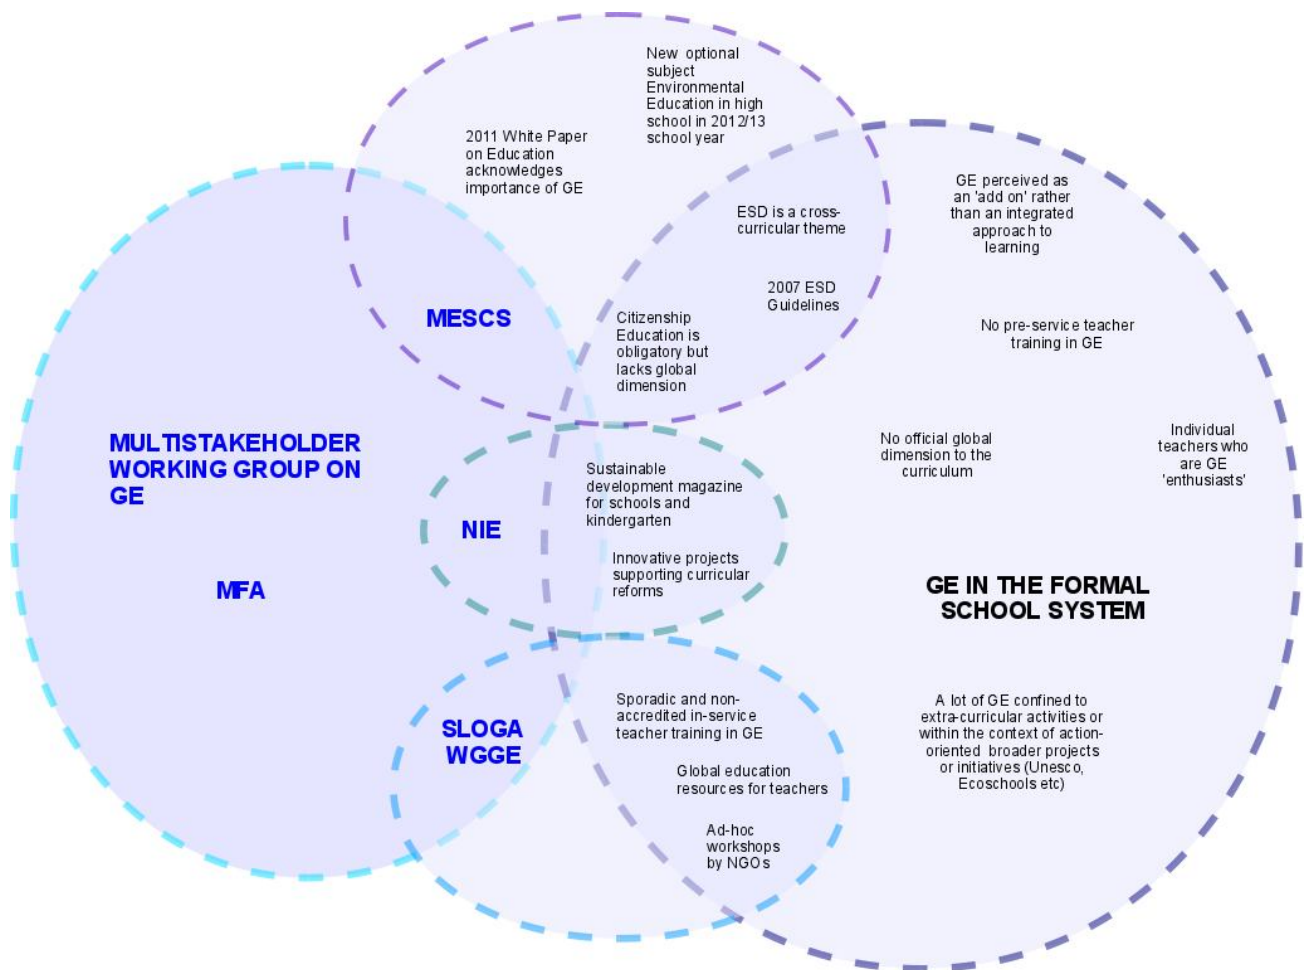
New optional subject Environmental Education in high school in 2012/13 school year

2011 White Paper on Education acknowledges importance of GE

ESD is a cross-curricular theme

2007 ESD Guidelines

GE perceived as an 'add on' rather than an integrated approach to learning

MESCS

Citizenship Education is obligatory but lacks global dimension

No pre-service teacher training in GE

MULTISTAKEHOLDER WORKING GROUP ON GE

No official global dimension to the curriculum

Individual teachers who are GE 'enthusiasts'

Sustainable development magazine for schools and kindergarten

NIE

Innovative projects supporting curricular reforms

MFA

GE IN THE FORMAL SCHOOL SYSTEM

Sporadic and non-accredited in-service teacher training in GE

SLOGA WGGE

A lot of GE confined to extra-curricular activities or within the context of action-oriented broader projects or initiatives (Unesco, Ecoschools etc)

Global education resources for teachers

Ad-hoc workshops by NGOs